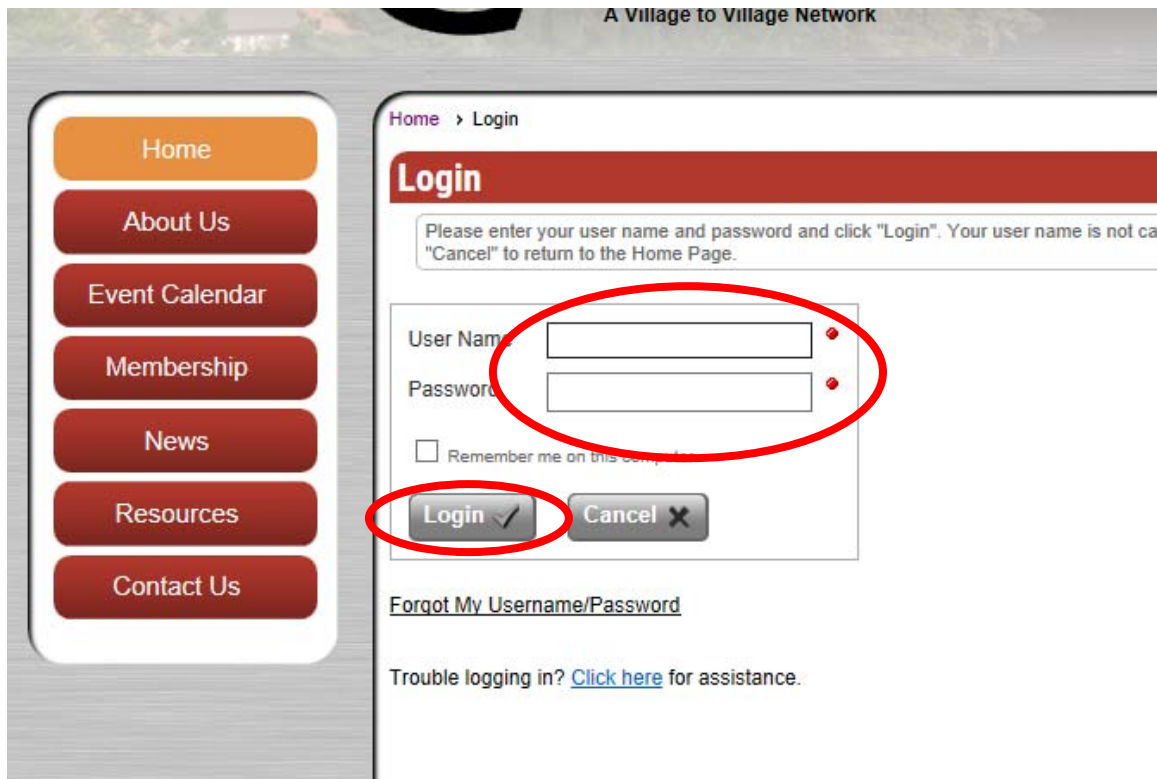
A Village to Village Network

Home
About Us
Event Calendar
Membership
News
Resources
Contact Us

Home › Login

Login

Please enter your user name and password and click "Login". Your user name is not ca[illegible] "Cancel" to return to the Home Page.

User Name
Password

Remember me on this comp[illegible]

Login
Cancel

Forgot My Username/Password

Trouble logging in? Click here for assistance.